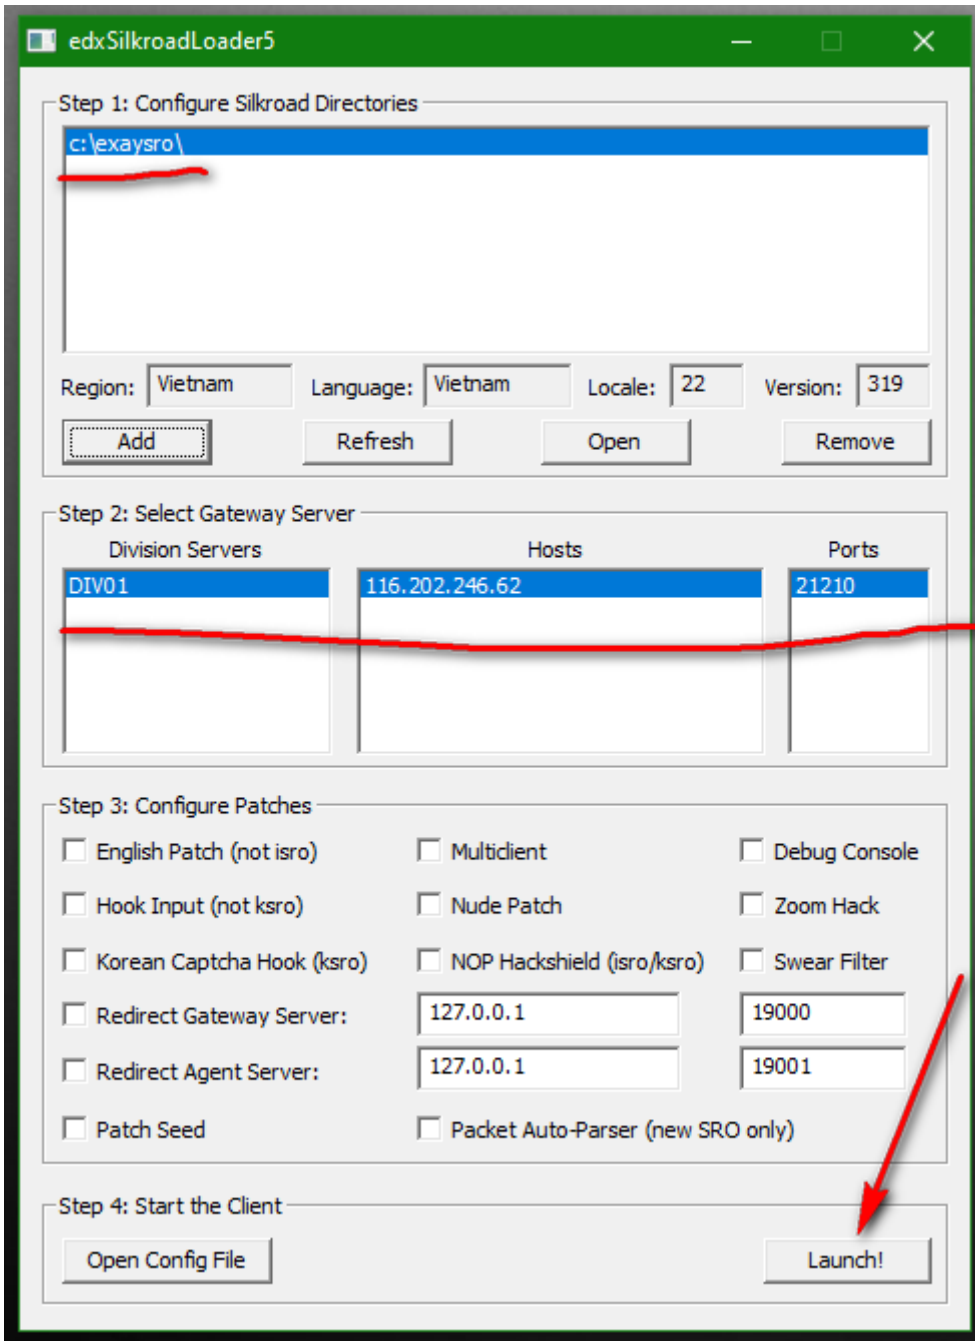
edxSilkroadLoader5

Step 1: Configure Silkroad Directories

c:\exaysro\

Region: Vietnam Language: Vietnam Locale: 22 Version: 319

Add Refresh Open Remove

Step 2: Select Gateway Server

| Division Servers | Hosts | Ports |
|---|---|---|
| DIV01 | 116.202.246.62 | 21210 |

Step 3: Configure Patches

English Patch (not isro) Multiclient Debug Console

Hook Input (not ksro) Nude Patch Zoom Hack

Korean Captcha Hook (ksro) NOP Hackshield (isro/ksro) Swear Filter

Redirect Gateway Server: 127.0.0.1 19000

Redirect Agent Server: 127.0.0.1 19001

Patch Seed Packet Auto-Parser (new SRO only)

Step 4: Start the Client

Open Config File Launch!